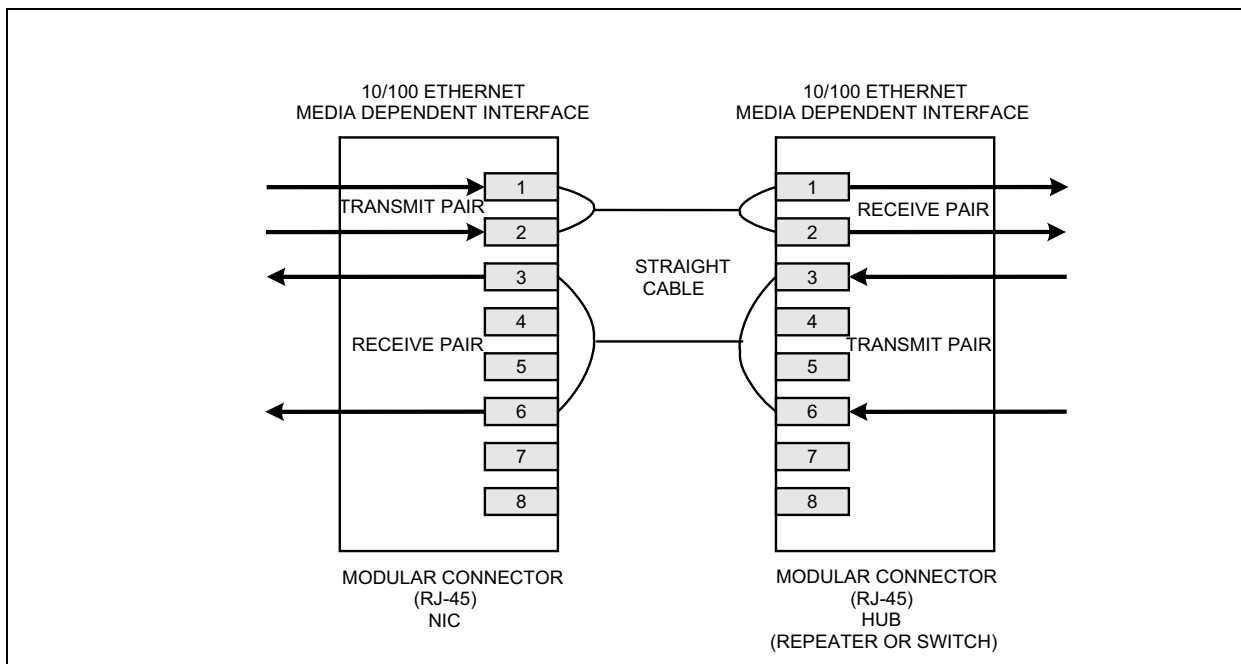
10/100 ETHERNET
MEDIA DEPENDENT INTERFACE

1
TRANSMIT PAIR
2
3
RECEIVE PAIR
4
5
6
7
8

MODULAR CONNECTOR
(RJ-45)
NIC

STRAIGHT
CABLE

10/100 ETHERNET
MEDIA DEPENDENT INTERFACE

1
RECEIVE PAIR
2
3
4
TRANSMIT PAIR
5
6
7
8

MODULAR CONNECTOR
(RJ-45)
HUB
(REPEATER OR SWITCH)